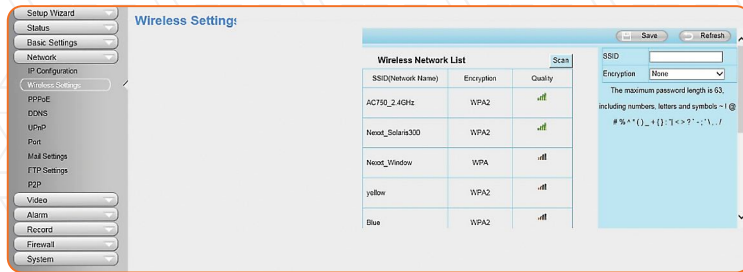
Setup Wizard
Status
Basic Settings
Network
IP Configuration
Wireless Settings
PPPoE
DDNS
UPnP
Port
Mail Settings
FTP Settings
P2P
Video
Alarm
Record
Firewall
System

Wireless Settings

Save
Refresh

Wireless Network List
Scan

| SSID(Network Name) | Encryption | Quality |
|---|---|---|
| AC750_2.4GHz | WPA2 | |
| Nexxt_Solaris300 | WPA2 | |
| Nexxt_Window | WPA | |
| yellow | WPA2 | |
| Blue | WPA2 | |

SSID
Encryption None

The maximum password length is 63, including numbers, letters and symbols ~ ! @ # % ^ * ( ) _ + { } : '| < > ? ` - ; ' \ , . /